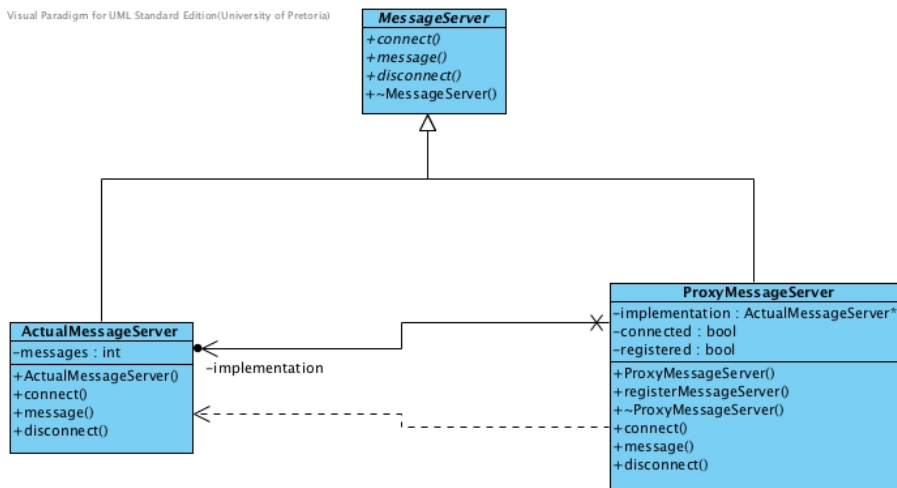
Visual Paradigm for UML Standard Edition(University of Pretoria)

MessageServer
+connect()
+message()
+disconnect()
+~MessageServer()

ActualMessageServer
-messages : int
+ActualMessageServer()
+connect()
+message()
+disconnect()

-implementation

ProxyMessageServer
-implementation : ActualMessageServer*
-connected : bool
-registered : bool
+ProxyMessageServer()
+registerMessageServer()
+~ProxyMessageServer()
+connect()
+message()
+disconnect()